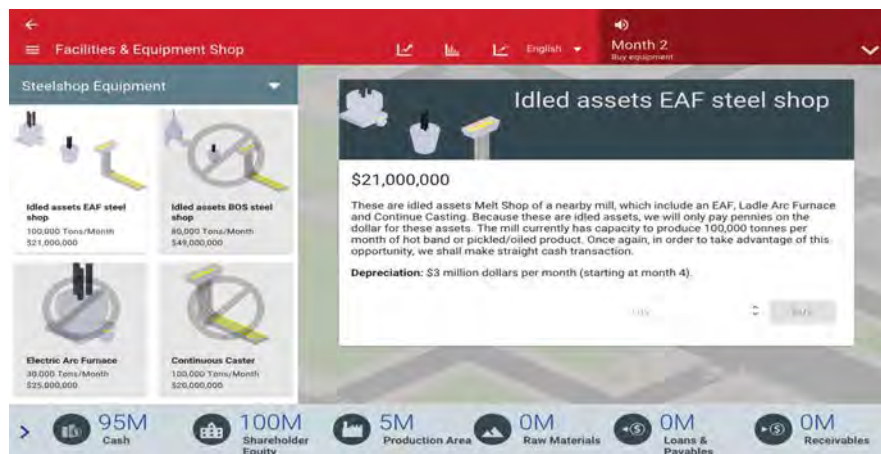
Facilities & Equipment Shop

English

Month 2
Buy equipment

Steelshop Equipment

Idled assets EAF steel shop
100,000 Tons/Month
$21,000,000

Idled assets BOS steel shop
80,000 Tons/Month
$49,000,000

Electric Arc Furnace
30,000 Tons/Month
$25,000,000

Continuous Caster
100,000 Tons/Month
$20,000,000

Idled assets EAF steel shop

$21,000,000

These are idled assets Melt Shop of a nearby mill, which include an EAF, Ladle Arc Furnace and Continue Casting. Because these are idled assets, we will only pay pennies on the dollar for these assets. The mill currently has capacity to produce 100,000 tonnes per month of hot band or pickled/oiled product. Once again, in order to take advantage of this opportunity, we shall make straight cash transaction.

Depreciation: $3 million dollars per month (starting at month 4).

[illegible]

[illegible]

95M Cash

100M Shareholder Equity

5M Production Area

0M Raw Materials

0M Loans & Payables

0M Receivables